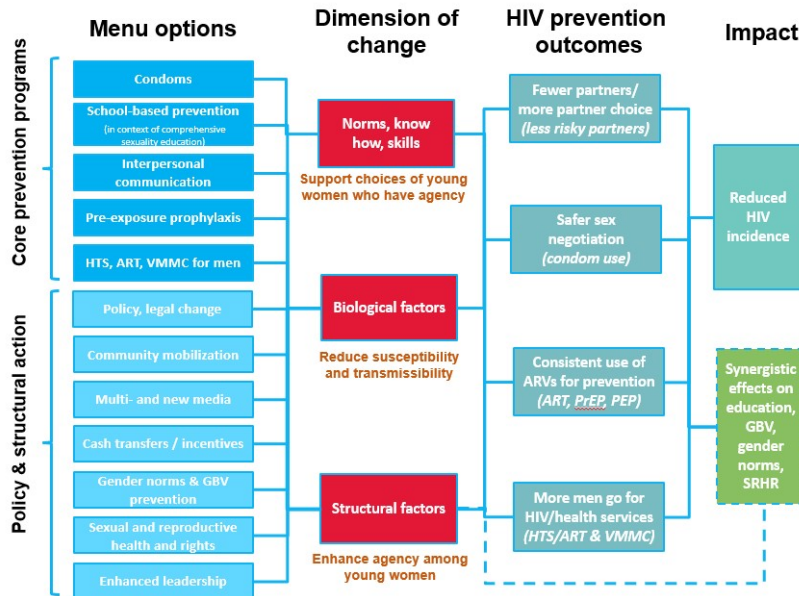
Menu options

Dimension of change

HIV prevention outcomes

Impact

Core prevention programs

Condoms

School-based prevention (in context of comprehensive sexuality education)

Interpersonal communication

Pre-exposure prophylaxis

HTS, ART, VMMC for men

Policy & structural action

Policy, legal change

Community mobilization

Multi- and new media

Cash transfers / incentives

Gender norms & GBV prevention

Sexual and reproductive health and rights

Enhanced leadership

Norms, know how, skills

Support choices of young women who have agency

Biological factors

Reduce susceptibility and transmissibility

Structural factors

Enhance agency among young women

Fewer partners/ more partner choice (less risky partners)

Safer sex negotiation (condom use)

Consistent use of ARVs for prevention (ART, PrEP, PEP)

More men go for HIV/health services (HTS/ART & VMMC)

Reduced HIV incidence

Synergistic effects on education, GBV, gender norms, SRHR